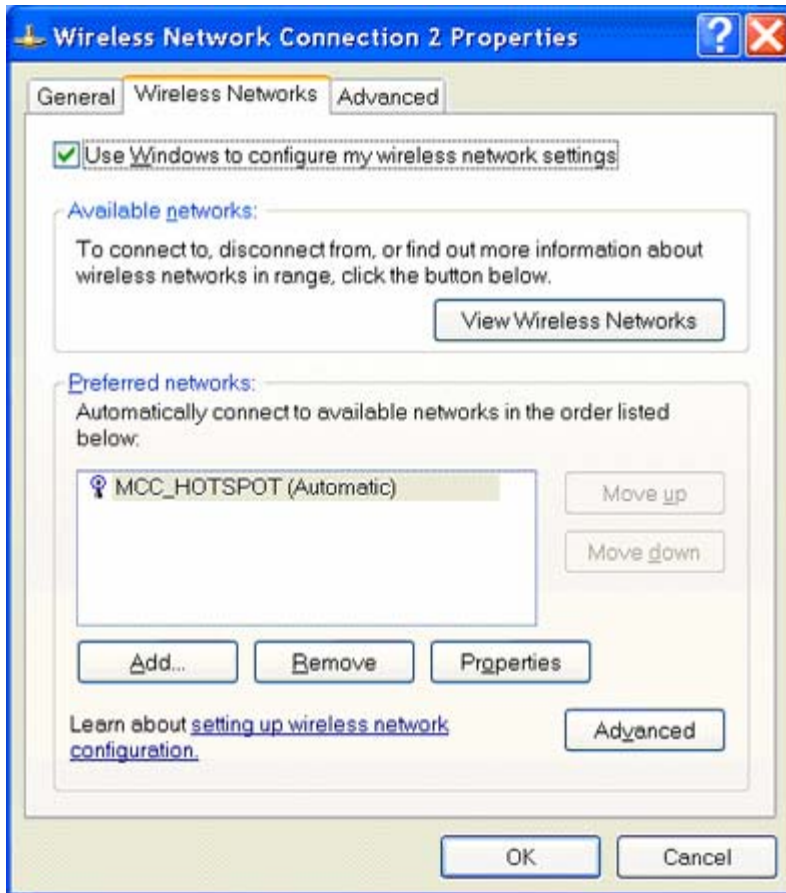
Wireless Network Connection 2 Properties

General | Wireless Networks | Advanced

Use Windows to configure my wireless network settings

Available networks:

To connect to, disconnect from, or find out more information about wireless networks in range, click the button below.

View Wireless Networks

Preferred networks:

Automatically connect to available networks in the order listed below:

MCC_HOTSPOT (Automatic)

Move up

Move down

Add...

Remove

Properties

Learn about setting up wireless network configuration.

Advanced

OK

Cancel